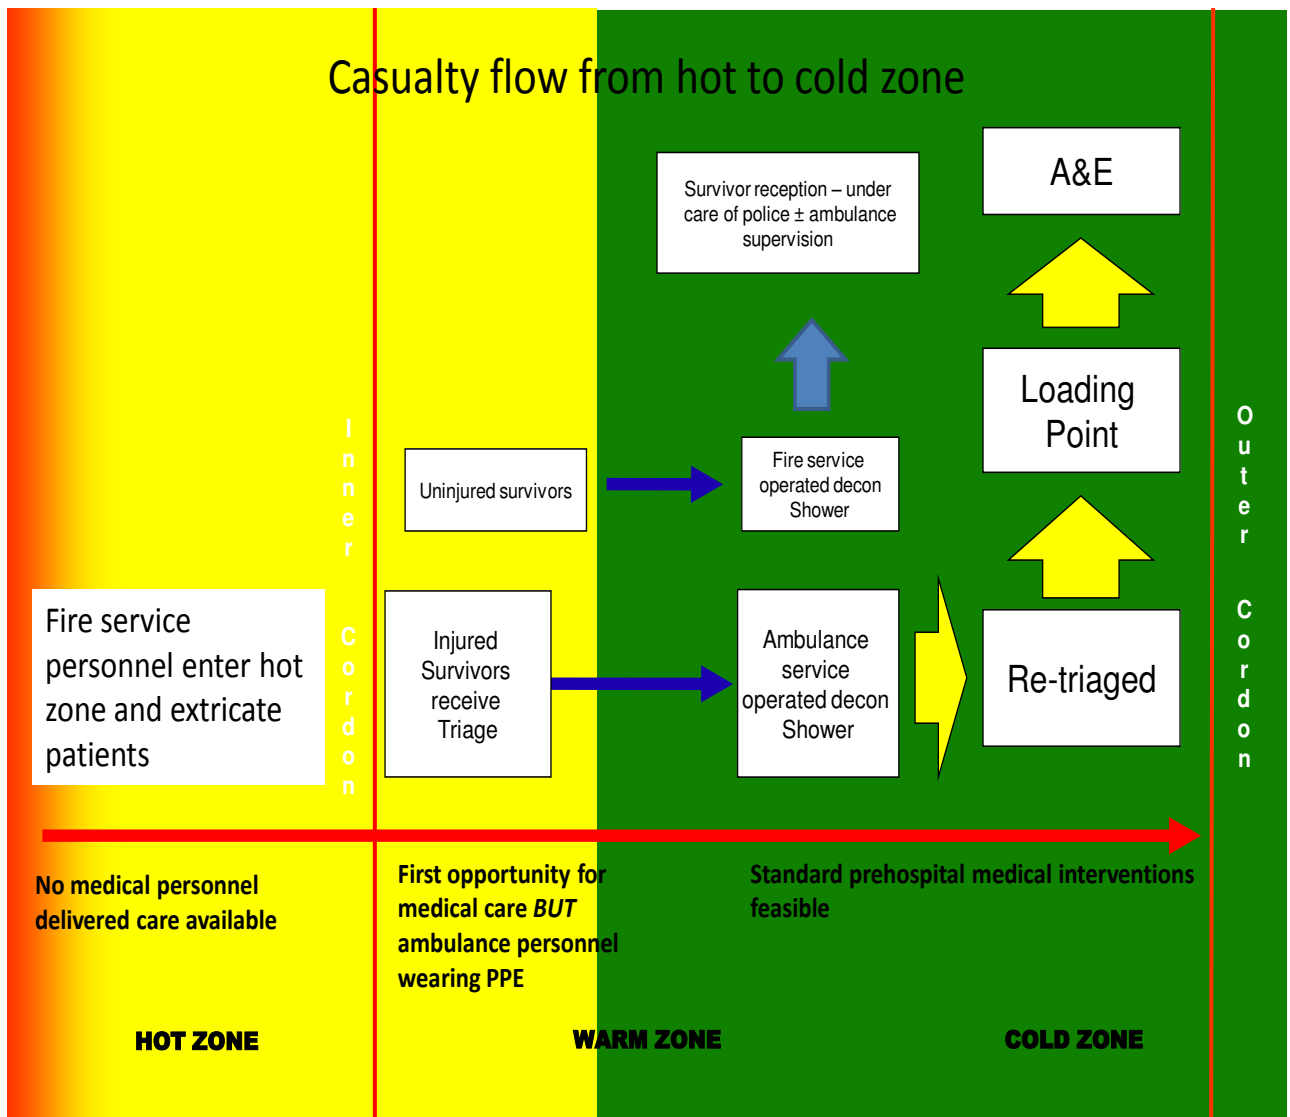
Casualty flow from hot to cold zone

Survivor reception – under care of police ± ambulance supervision

A&E

Loading Point

Inner Cordon

Uninjured survivors

Fire service operated decon Shower

Outer Cordon

Fire service personnel enter hot zone and extricate patients

Injured Survivors receive Triage

Ambulance service operated decon Shower

Re-triaged

No medical personnel delivered care available

First opportunity for medical care *BUT* ambulance personnel wearing PPE

Standard prehospital medical interventions feasible

HOT ZONE

WARM ZONE

COLD ZONE